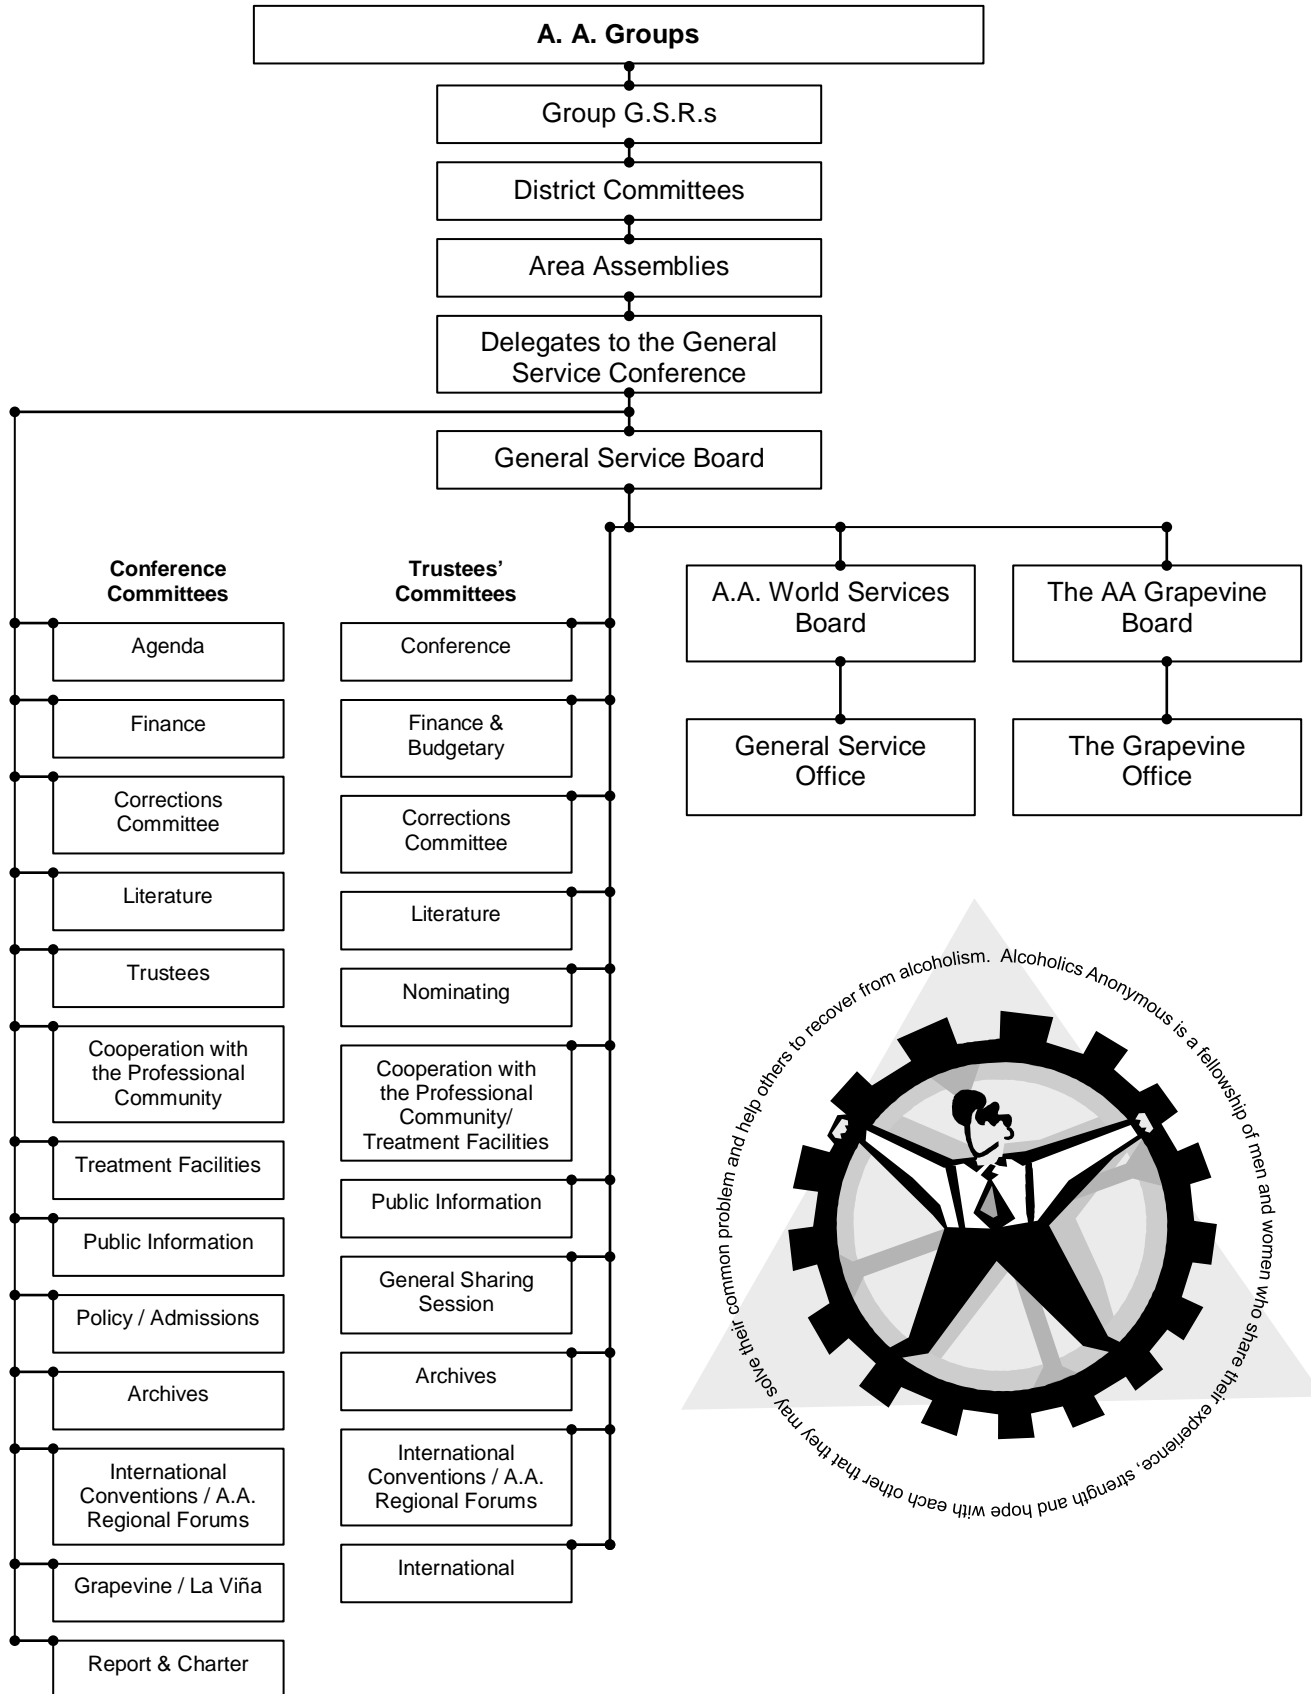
A. A. Groups

Group G.S.R.s

District Committees

Area Assemblies

Delegates to the General Service Conference

General Service Board

Conference Committees

Agenda

Finance

Corrections Committee

Literature

Trustees

Cooperation with the Professional Community

Treatment Facilities

Public Information

Policy / Admissions

Archives

International Conventions / A.A. Regional Forums

Grapevine / La Viña

Report & Charter

Trustees' Committees

Conference

Finance & Budgetary

Corrections Committee

Literature

Nominating

Cooperation with the Professional Community/ Treatment Facilities

Public Information

General Sharing Session

Archives

International Conventions / A.A. Regional Forums

International

A.A. World Services Board

General Service Office

The AA Grapevine Board

The Grapevine Office

Alcoholics Anonymous is a fellowship of men and women who share their experience, strength and hope with each other that they may solve their common problem and help others to recover from alcoholism.